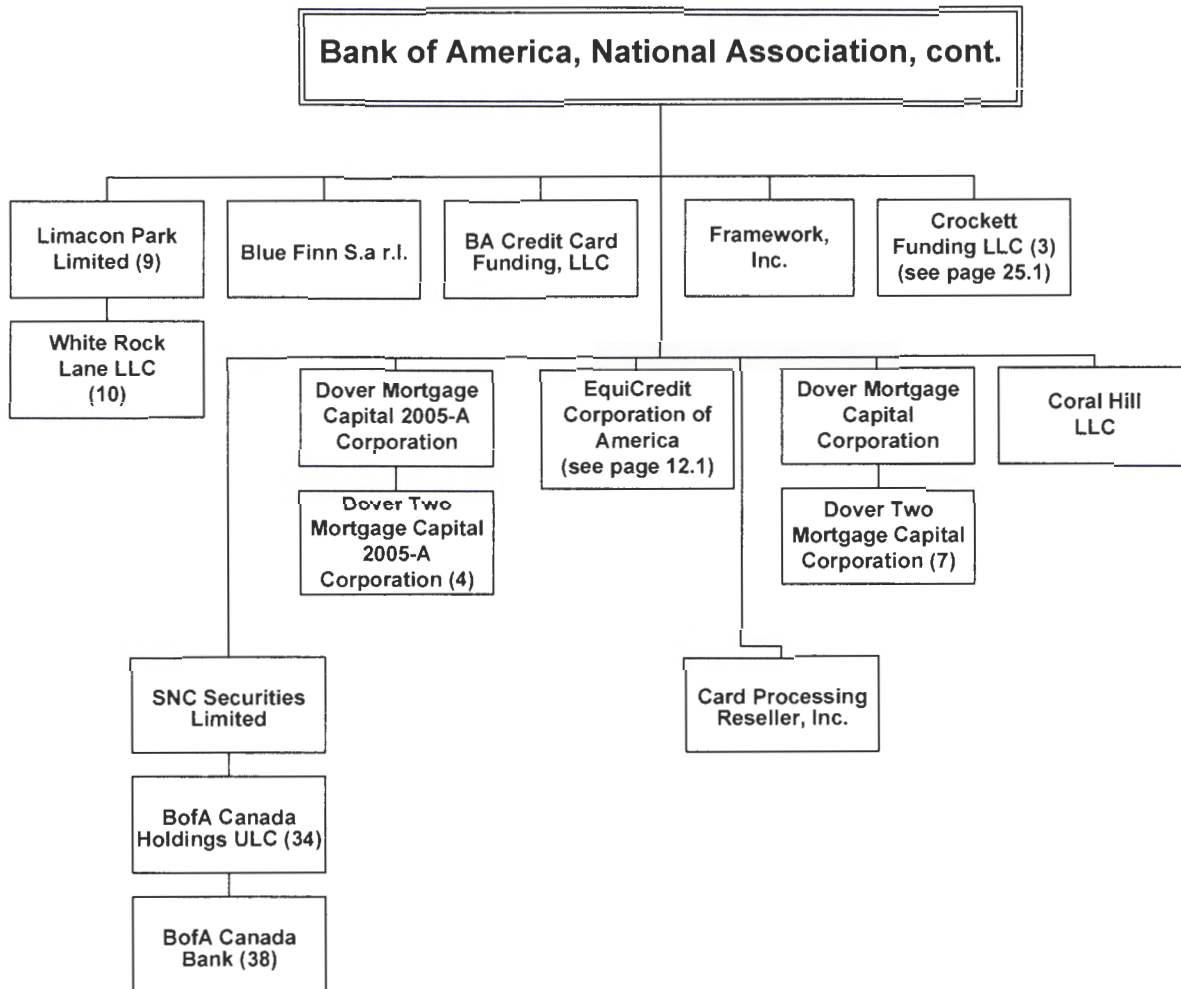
Bank of America, National Association, cont.

Limacon Park Limited (9)

White Rock Lane LLC (10)

Blue Finn S.a r.l.

BA Credit Card Funding, LLC

Framework, Inc.

Crockett Funding LLC (3) (see page 25.1)

Dover Mortgage Capital 2005-A Corporation

Dover Two Mortgage Capital 2005-A Corporation (4)

EquiCredit Corporation of America (see page 12.1)

Dover Mortgage Capital Corporation

Dover Two Mortgage Capital Corporation (7)

Coral Hill LLC

SNC Securities Limited

BofA Canada Holdings ULC (34)

BofA Canada Bank (38)

Card Processing Reseller, Inc.